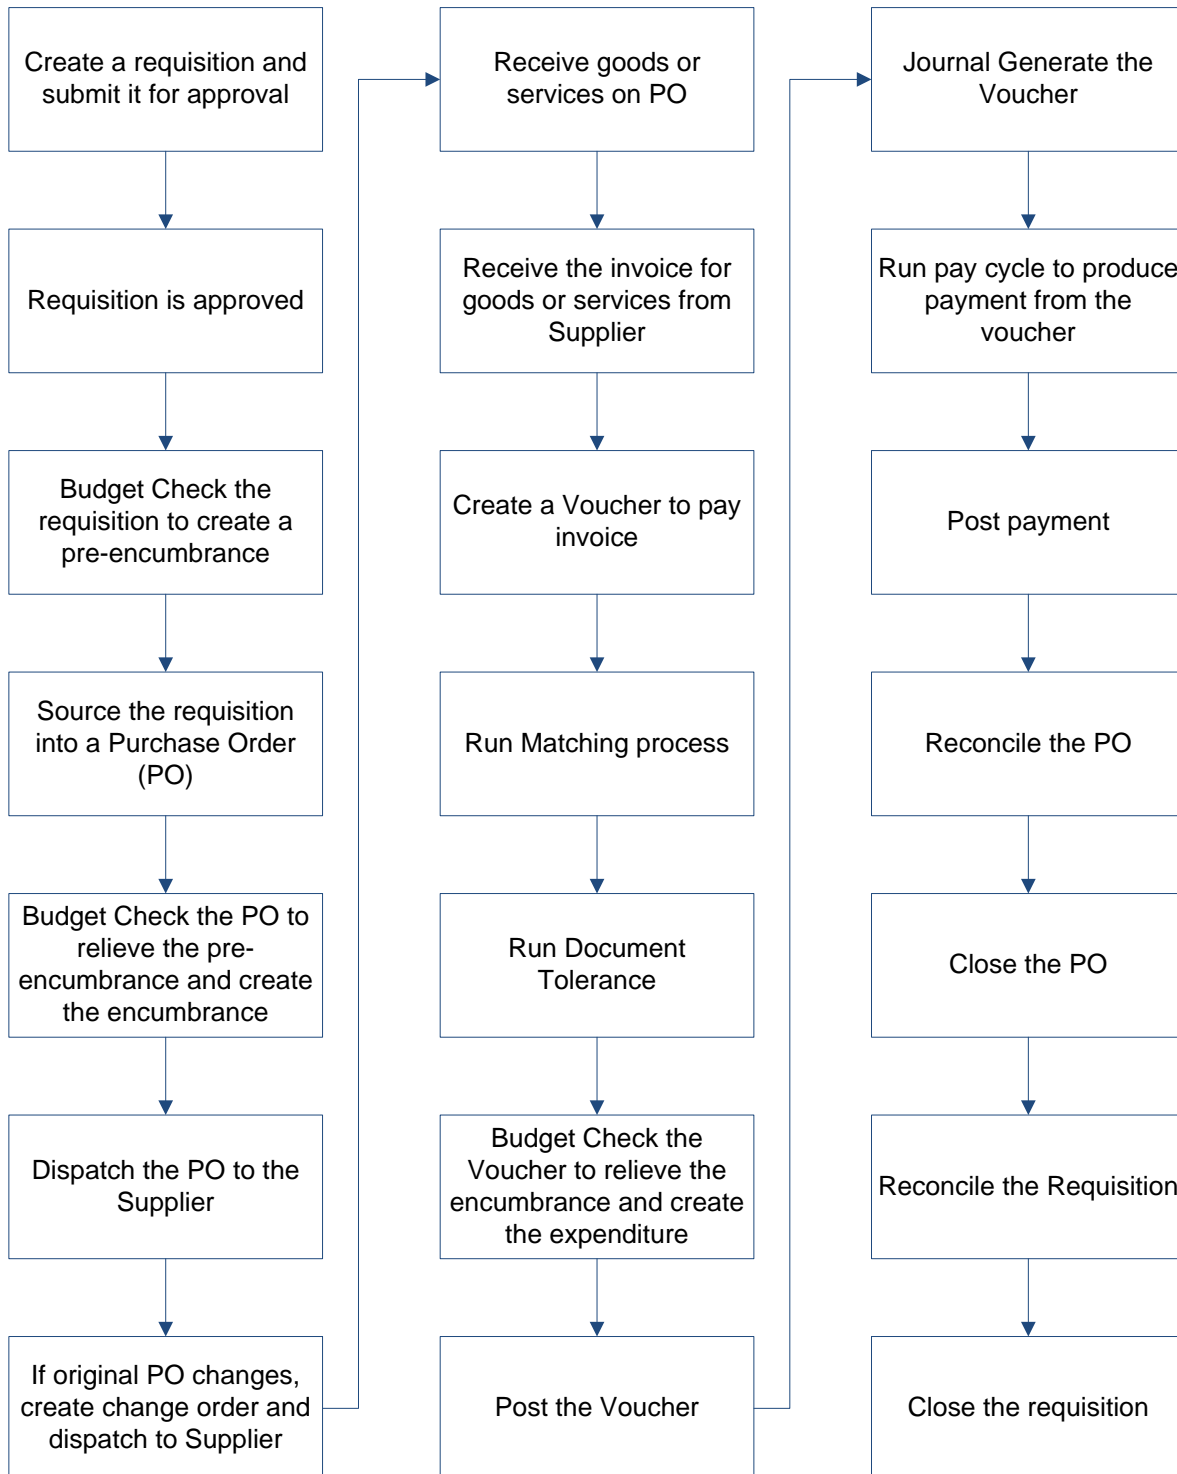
Create a requisition and submit it for approval

Requisition is approved

Budget Check the requisition to create a pre-encumbrance

Source the requisition into a Purchase Order (PO)

Budget Check the PO to relieve the pre-encumbrance and create the encumbrance

Dispatch the PO to the Supplier

If original PO changes, create change order and dispatch to Supplier

Receive goods or services on PO

Receive the invoice for goods or services from Supplier

Create a Voucher to pay invoice

Run Matching process

Run Document Tolerance

Budget Check the Voucher to relieve the encumbrance and create the expenditure

Post the Voucher

Journal Generate the Voucher

Run pay cycle to produce payment from the voucher

Post payment

Reconcile the PO

Close the PO

Reconcile the Requisition

Close the requisition